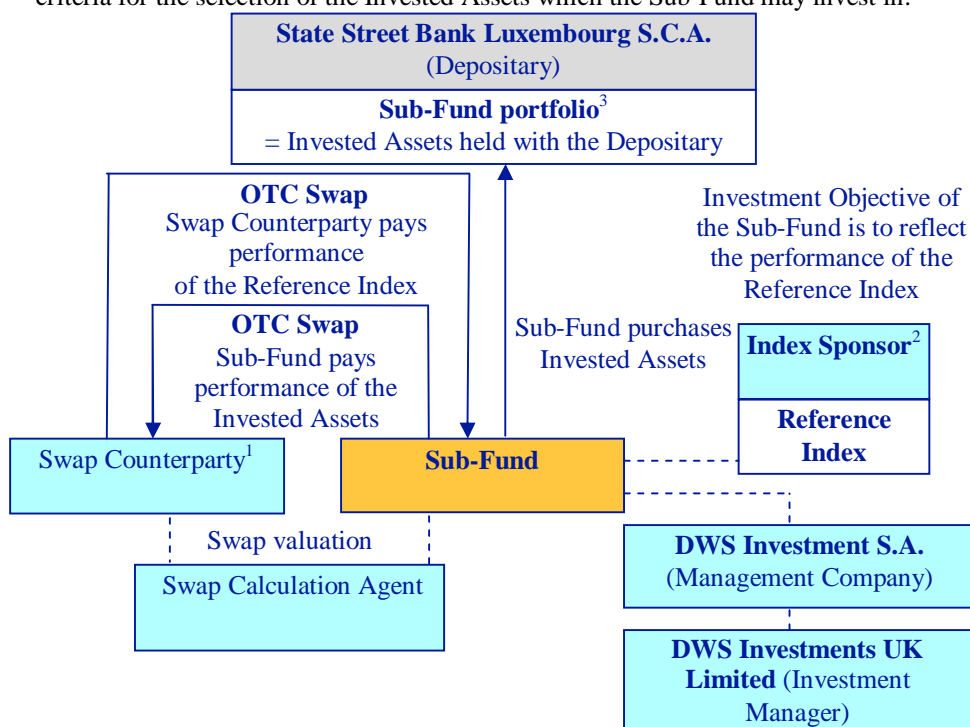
criteria for the selection of the Invested Assets which the Sub-Fund may invest in.

State Street Bank Luxembourg S.C.A.
(Depositary)

Sub-Fund portfolio$^3$
= Invested Assets held with the Depositary

OTC Swap
Swap Counterparty pays performance of the Reference Index

OTC Swap
Sub-Fund pays performance of the Invested Assets

Investment Objective of the Sub-Fund is to reflect the performance of the Reference Index

Sub-Fund purchases Invested Assets

Index Sponsor$^2$

Reference Index

Swap Counterparty$^1$

Sub-Fund

Swap valuation

Swap Calculation Agent

DWS Investment S.A.
(Management Company)

DWS Investments UK Limited (Investment Manager)